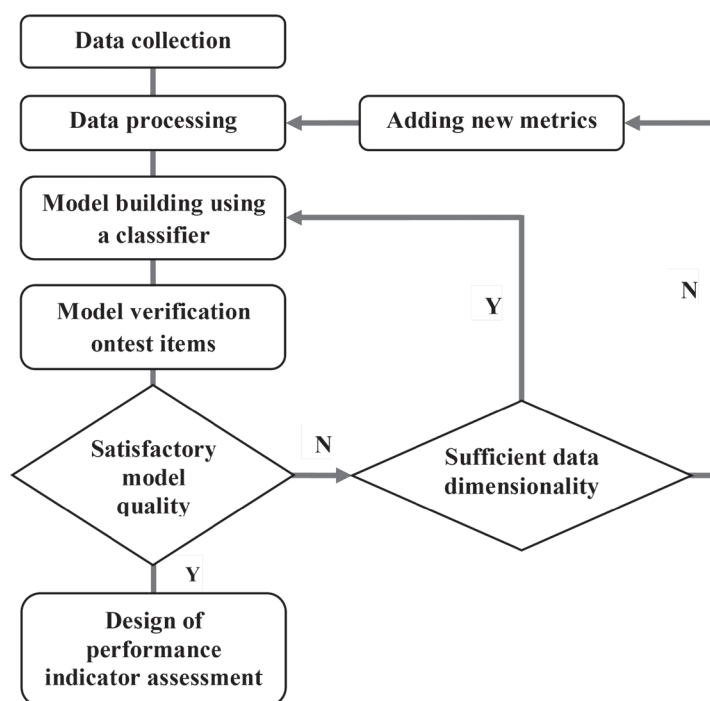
Data collection

Data processing

Adding new metrics

Model building using a classifier

Y

N

Model verification ontest items

Satisfactory model quality

N

Sufficient data dimensionality

Y

Design of performance indicator assessment